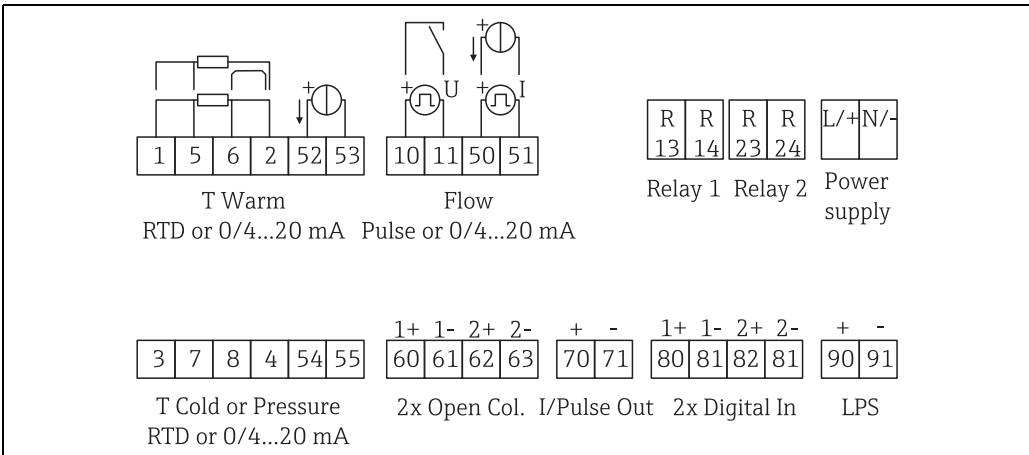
+ U + I

| 1 | 5 | 6 | 2 | 52 | 53 |
|---|---|---|---|---|---|

T Warm
RTD or 0/4...20 mA

| 10 | 11 | 50 | 51 |
|---|---|---|---|

Flow
Pulse or 0/4...20 mA

| R 13 | R 14 |
|---|---|

Relay 1

| R 23 | R 24 |
|---|---|

Relay 2

| L/+ | N/- |
|---|---|

Power supply

| 3 | 7 | 8 | 4 | 54 | 55 |
|---|---|---|---|---|---|

T Cold or Pressure
RTD or 0/4...20 mA

| 1+ | 1- | 2+ | 2- |
|---|---|---|---|
| 60 | 61 | 62 | 63 |

2x Open Col.

| + | - |
|---|---|
| 70 | 71 |

I/Pulse Out

| 1+ | 1- | 2+ | 2- |
|---|---|---|---|
| 80 | 81 | 82 | 81 |

2x Digital In

| + | - |
|---|---|
| 90 | 91 |

LPS